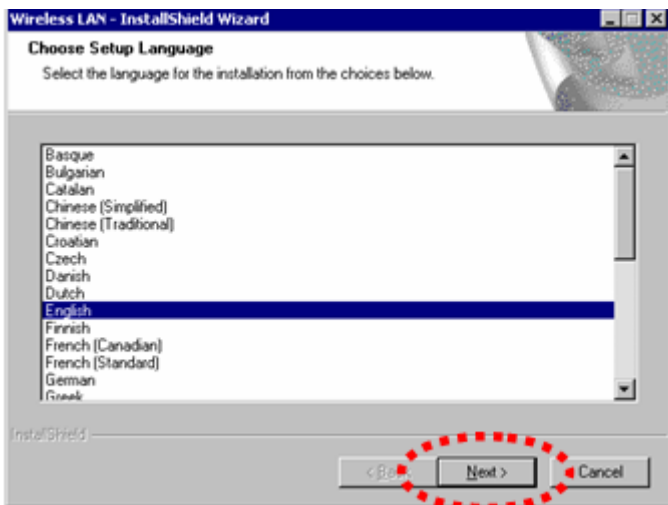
Wireless LAN - InstallShield Wizard

Choose Setup Language

Select the language for the installation from the choices below.

Basque
Bulgarian
Catalan
Chinese (Simplified)
Chinese (Traditional)
Croatian
Czech
Danish
Dutch
English
Finnish
French (Canadian)
French (Standard)
German
Greek

InstallShield

< Back

Next >

Cancel